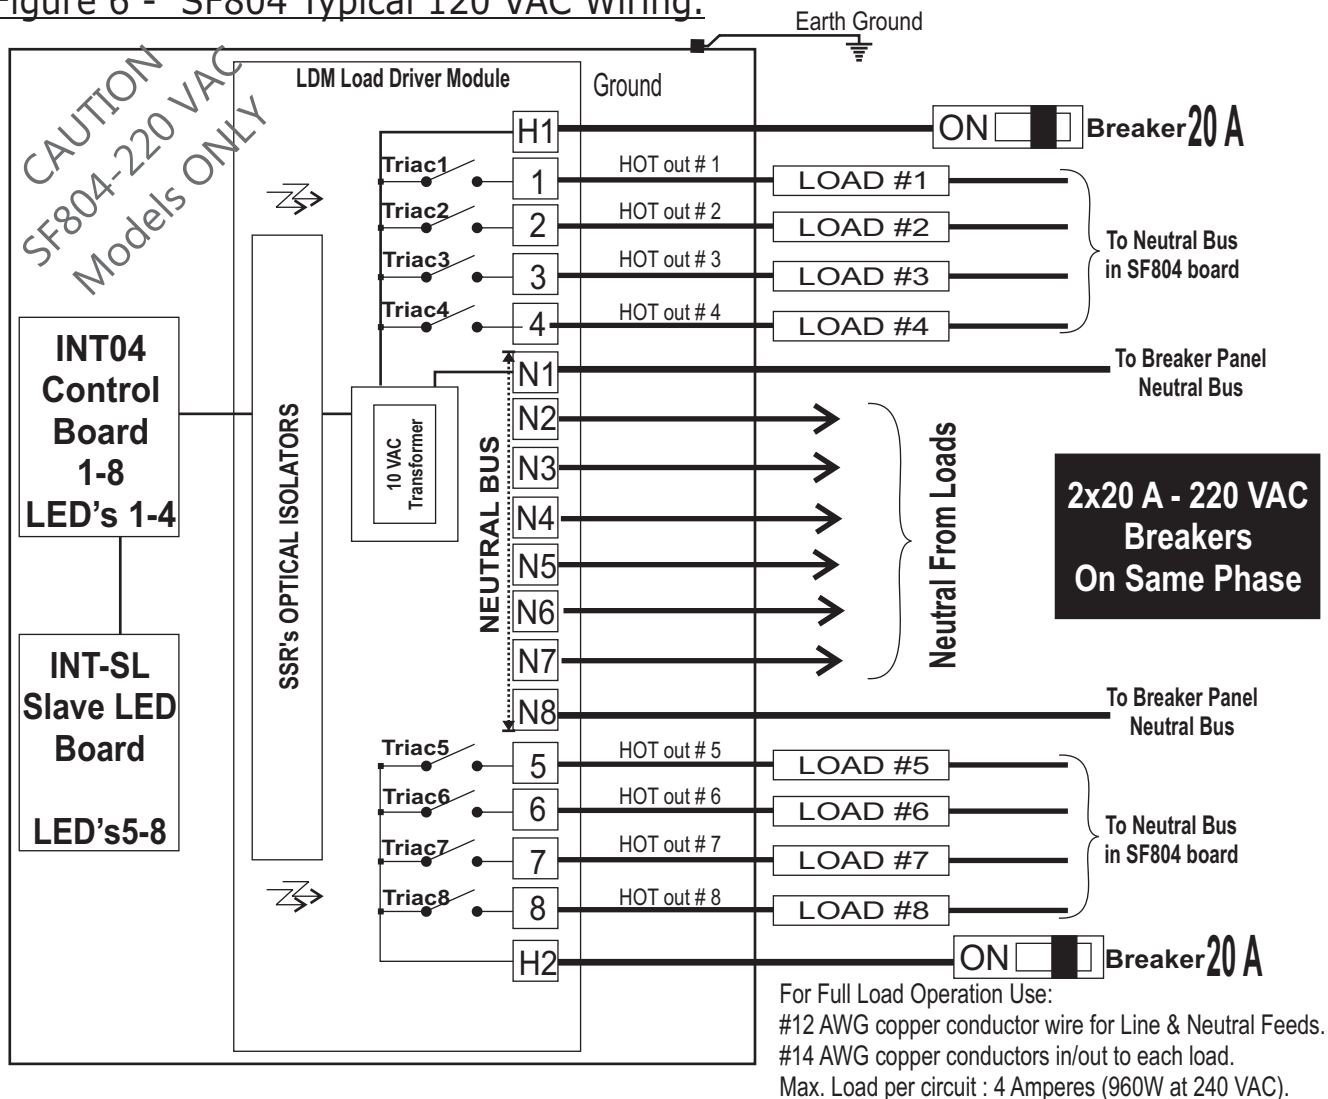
Figure 6 - SF804 Typical 120 VAC Wiring.

Earth Ground

CAUTION SF804-220 VAC Models ONLY

LDM Load Driver Module

Ground

H1

ON

Breaker 20 A

Triac1

1

HOT out # 1

LOAD #1

Triac2

2

HOT out # 2

LOAD #2

Triac3

3

HOT out # 3

LOAD #3

To Neutral Bus in SF804 board

Triac4

4

HOT out # 4

LOAD #4

INT04 Control Board 1-8 LED's 1-4

N1

To Breaker Panel Neutral Bus

SSR's OPTICAL ISOLATORS

10 VAC Transformer

NEUTRAL BUS

N2

N3

N4

N5

N6

N7

Neutral From Loads

2x20 A - 220 VAC Breakers On Same Phase

INT-SL Slave LED Board

LED's5-8

N8

To Breaker Panel Neutral Bus

Triac5

5

HOT out # 5

LOAD #5

Triac6

6

HOT out # 6

LOAD #6

To Neutral Bus in SF804 board

Triac7

7

HOT out # 7

LOAD #7

Triac8

8

HOT out # 8

LOAD #8

H2

ON

Breaker 20 A

For Full Load Operation Use:
#12 AWG copper conductor wire for Line & Neutral Feeds.
#14 AWG copper conductors in/out to each load.
Max. Load per circuit : 4 Amperes (960W at 240 VAC).